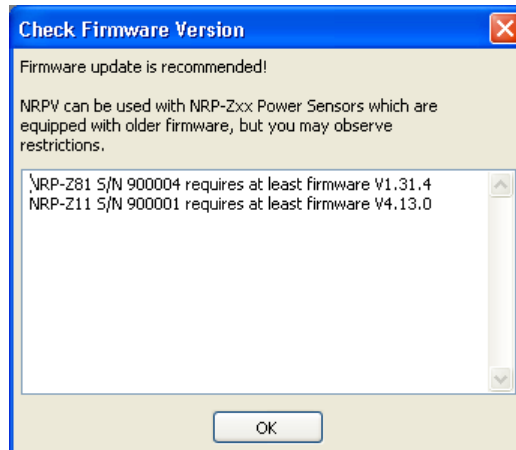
Check Firmware Version

Firmware update is recommended!

NRPV can be used with NRP-Zxx Power Sensors which are equipped with older firmware, but you may observe restrictions.

NRP-Z81 S/N 900004 requires at least firmware V1.31.4
NRP-Z11 S/N 900001 requires at least firmware V4.13.0

OK